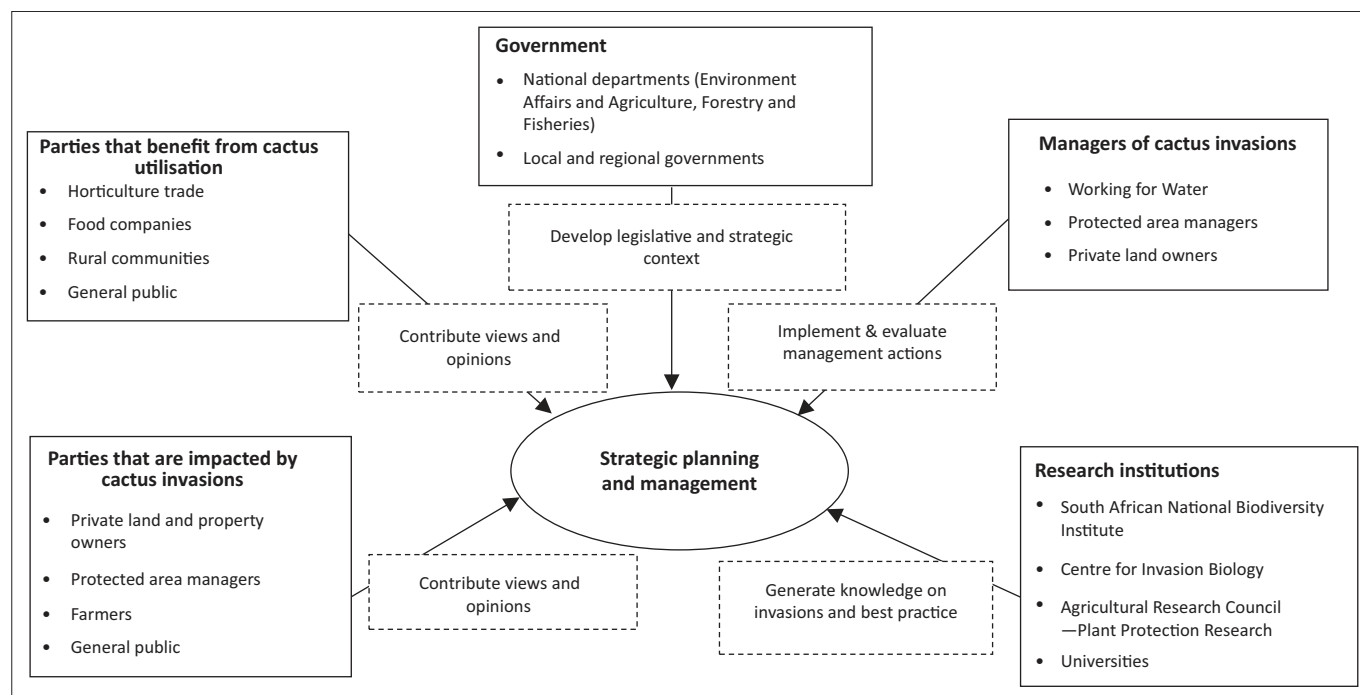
**Government**
- National departments (Environment Affairs and Agriculture, Forestry and Fisheries)
- Local and regional governments

**Parties that benefit from cactus utilisation**
- Horticulture trade
- Food companies
- Rural communities
- General public

**Managers of cactus invasions**
- Working for Water
- Protected area managers
- Private land owners

Develop legislative and strategic context

Contribute views and opinions

Implement & evaluate management actions

**Strategic planning and management**

**Parties that are impacted by cactus invasions**
- Private land and property owners
- Protected area managers
- Farmers
- General public

Contribute views and opinions

Generate knowledge on invasions and best practice

**Research institutions**
- South African National Biodiversity Institute
- Centre for Invasion Biology
- Agricultural Research Council —Plant Protection Research
- Universities